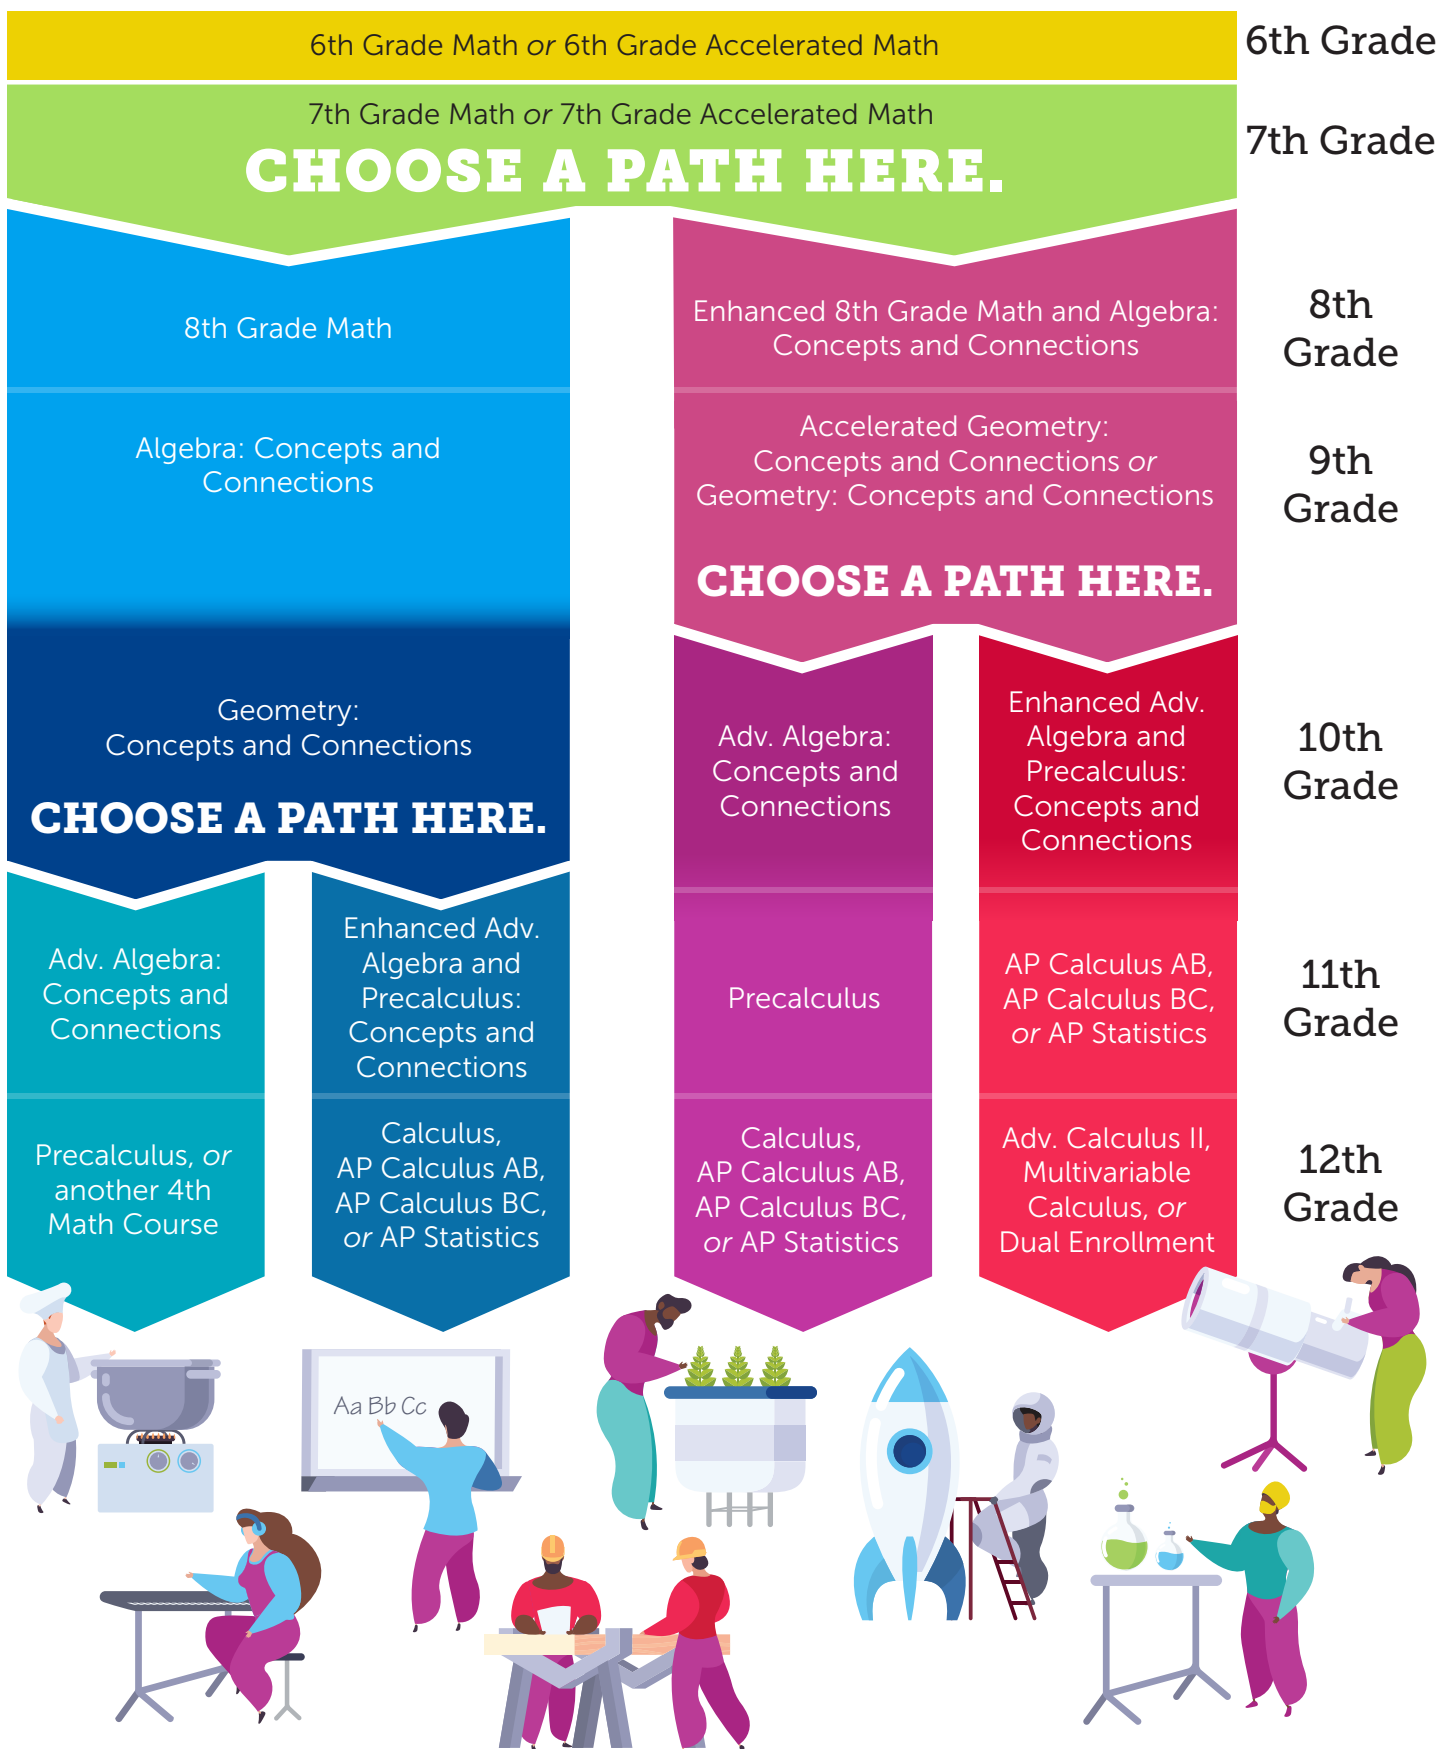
6th Grade Math *or* 6th Grade Accelerated Math

6th Grade

7th Grade Math *or* 7th Grade Accelerated Math

CHOOSE A PATH HERE.

7th Grade

8th Grade Math

Algebra: Concepts and Connections

Geometry: Concepts and Connections

CHOOSE A PATH HERE.

Adv. Algebra: Concepts and Connections

Precalculus, *or* another 4th Math Course

Enhanced Adv. Algebra and Precalculus: Concepts and Connections

Calculus, AP Calculus AB, AP Calculus BC, *or* AP Statistics

Enhanced 8th Grade Math and Algebra: Concepts and Connections

Accelerated Geometry: Concepts and Connections *or* Geometry: Concepts and Connections

CHOOSE A PATH HERE.

Adv. Algebra: Concepts and Connections

Precalculus

Calculus, AP Calculus AB, AP Calculus BC, *or* AP Statistics

Enhanced Adv. Algebra and Precalculus: Concepts and Connections

AP Calculus AB, AP Calculus BC, *or* AP Statistics

Adv. Calculus II, Multivariable Calculus, *or* Dual Enrollment

8th Grade

9th Grade

10th Grade

11th Grade

12th Grade

Aa Bb Cc